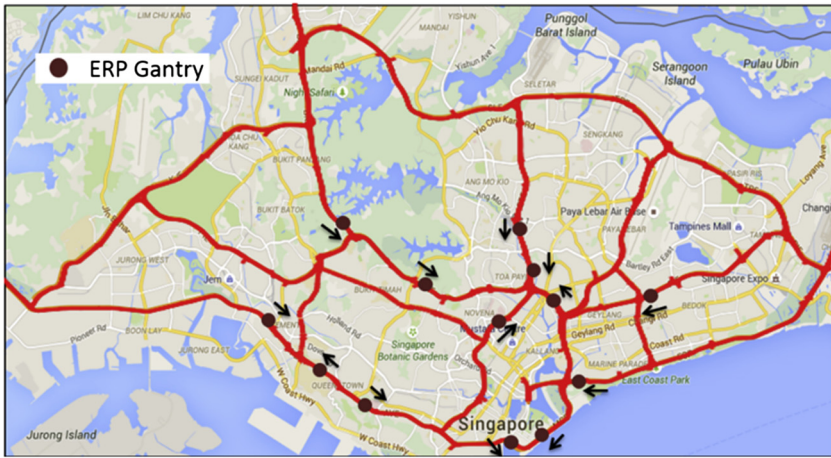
ERP Gantry

LIM CHU KANG

YISHUN

Punggol Barat Island

Serangoon Island

Pulau Ubin

SELETAR

Mandai Rd

Yishun Ave 1

Night Safari

Yio Chu Kang Rd

SENGKANG

CHOA CHU KANG

BUKIT PANJANG

BUKIT BATOK

ANG MO KIO

Singapore

Paya Lebar Air Base

Tampines Mall

Changi

JURONG WEST

Jem

BUKIT TIMAH

TOA PAYOH

NOVENA

Singapore Expo

Bartley Rd East

BEDOK

Geylang Rd

GEYLANG

Boon Lay

Pioneer Rd

Holland Rd

Singapore Botanic Gardens

Coast Rd

KALLANG

MARINE PARADE

East Coast Park

QUEENSTOWN

W Coast Hwy

W Coast Hwy

Singapore

Jurong Island

Loyang Ave

PAYA LEBAR

Tampines